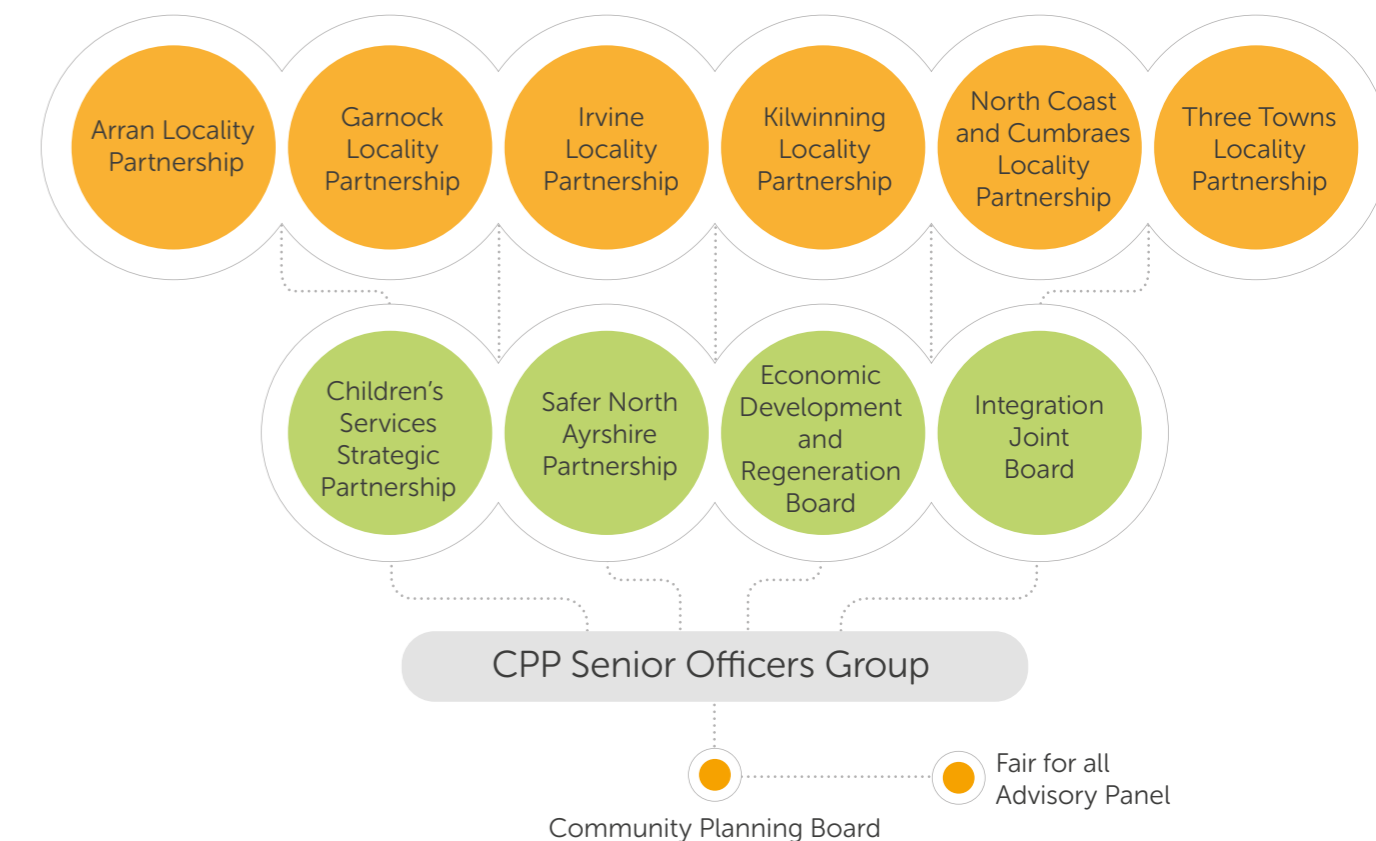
Arran Locality Partnership

Garnock Locality Partnership

Irvine Locality Partnership

Kilwinning Locality Partnership

North Coast and Cumbraes Locality Partnership

Three Towns Locality Partnership

Children's Services Strategic Partnership

Safer North Ayrshire Partnership

Economic Development and Regeneration Board

Integration Joint Board

CPP Senior Officers Group

Fair for all Advisory Panel

Community Planning Board